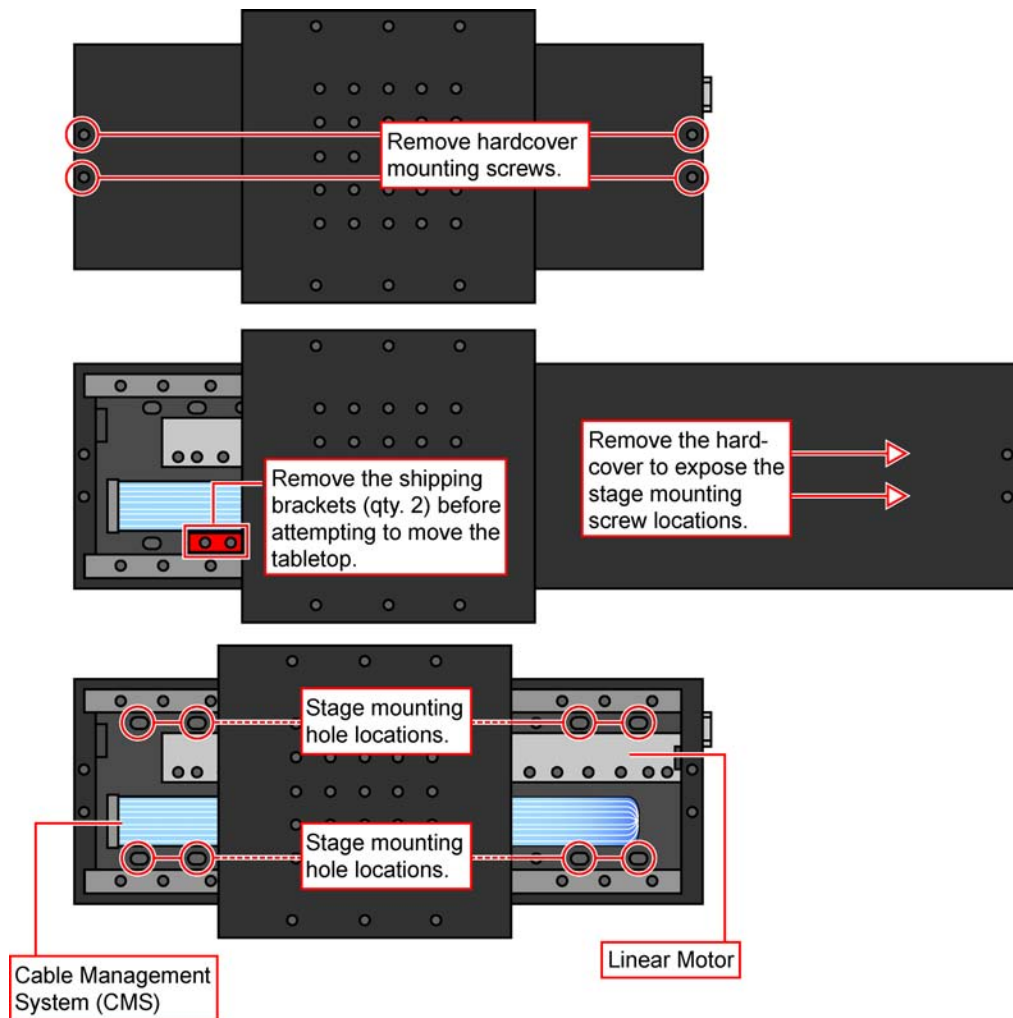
Remove hardcover mounting screws.

Remove the shipping brackets (qty. 2) before attempting to move the tabletop.

Remove the hardcover to expose the stage mounting screw locations.

Stage mounting hole locations.

Stage mounting hole locations.

Cable Management System (CMS)

Linear Motor